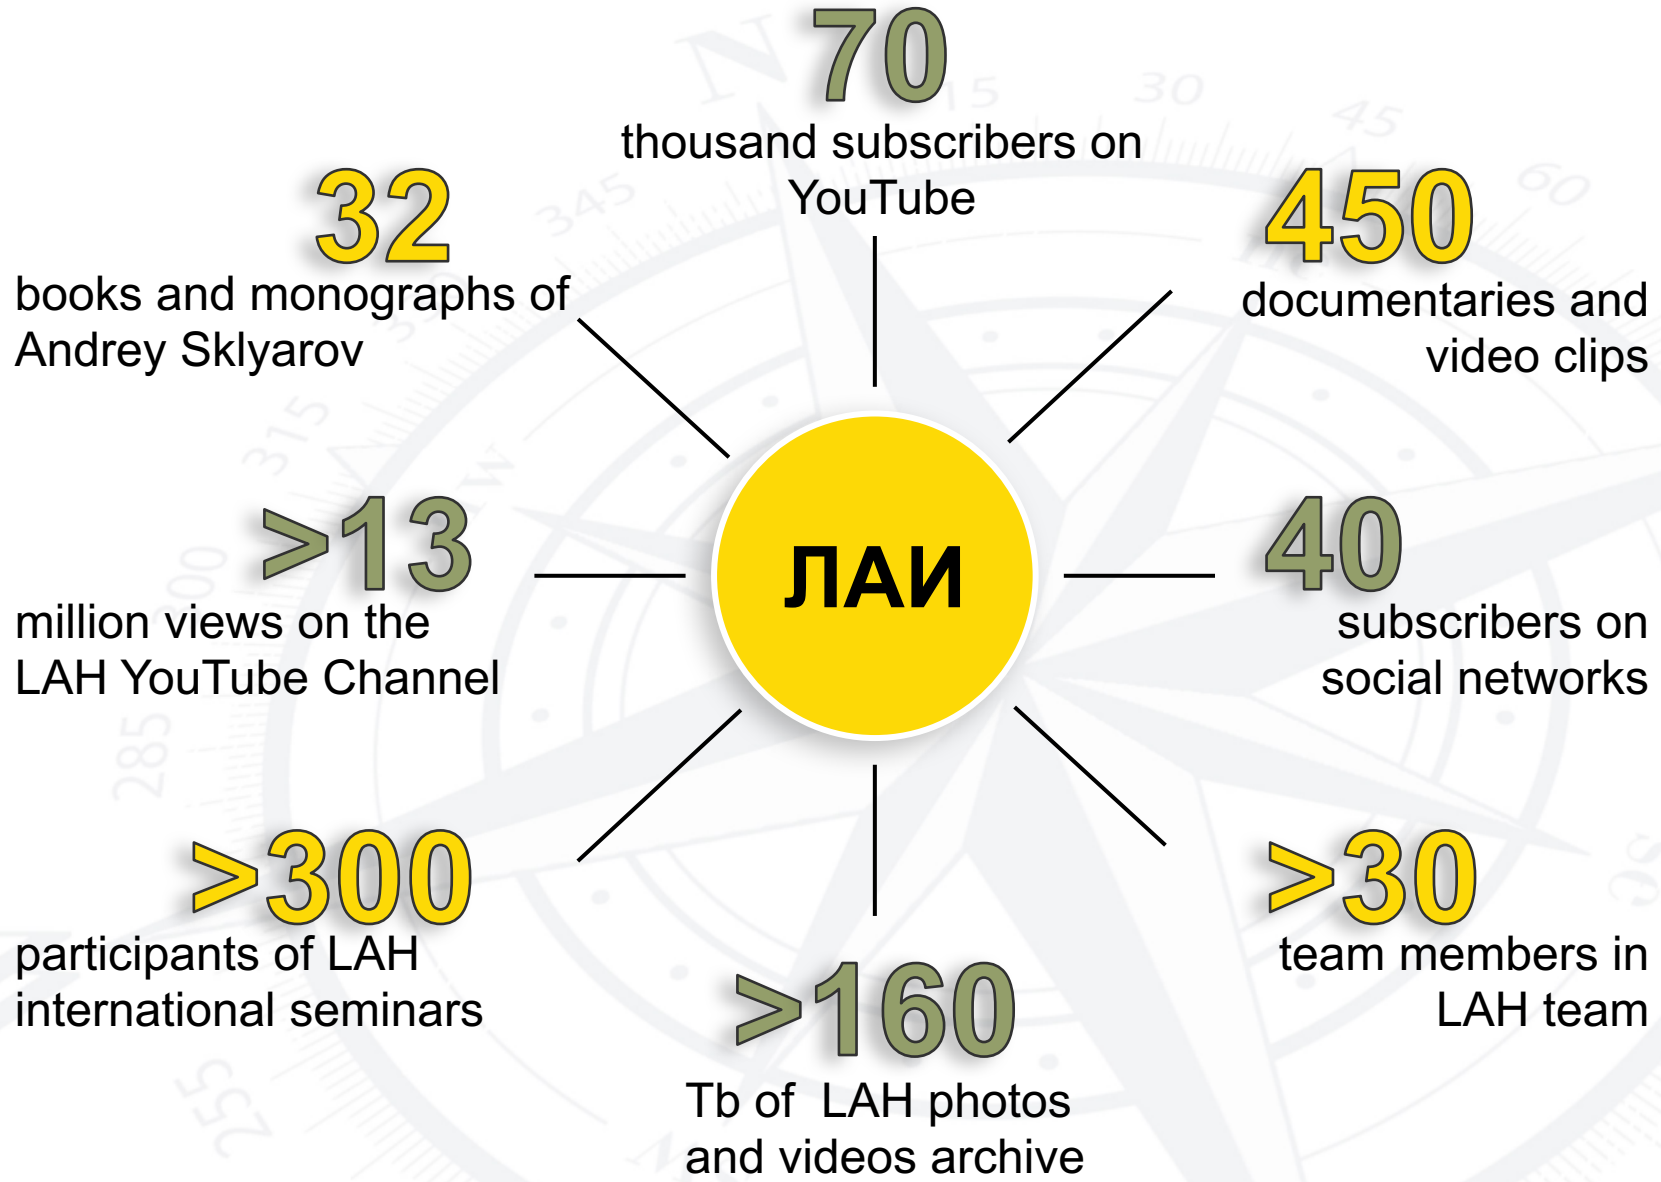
70
thousand subscribers on YouTube

32
books and monographs of Andrey Sklyarov

450
documentaries and video clips

ЛАИ

>13
million views on the LAH YouTube Channel

40
subscribers on social networks

>300
participants of LAH international seminars

>30
team members in LAH team

>160
Tb of LAH photos and videos archive